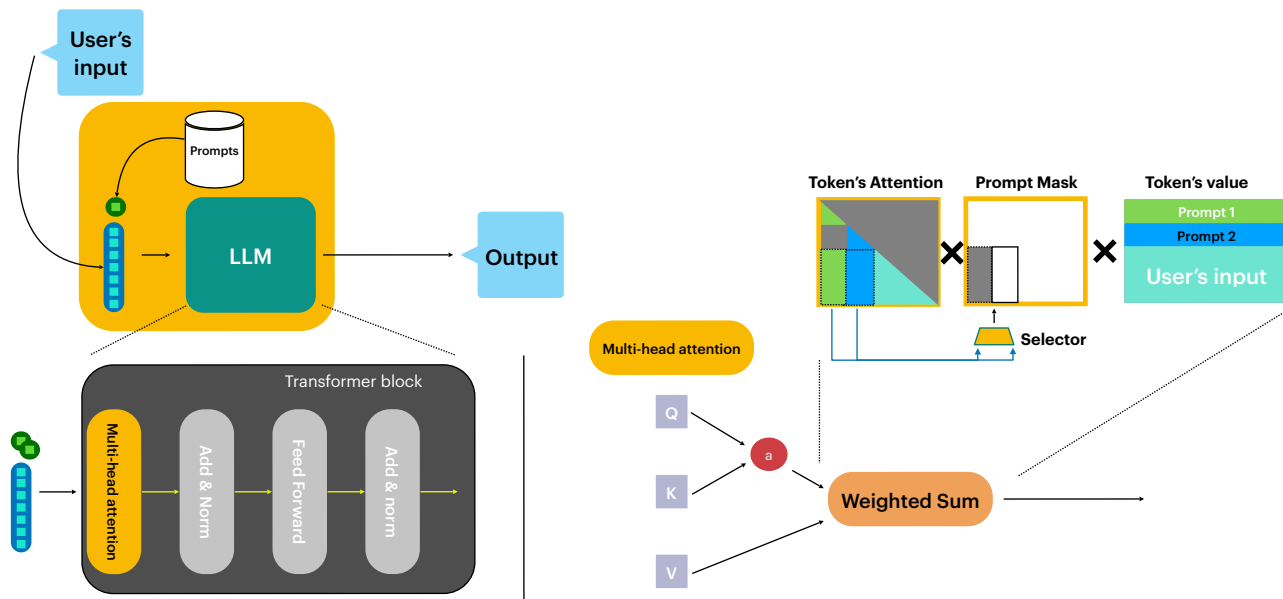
User's input

Prompts

LLM

Output

Transformer block

Multi-head attention

Add & Norm

Feed Forward

Add & norm

Multi-head attention

Token's Attention

Prompt Mask

Token's value

Prompt 1

Prompt 2

User's input

Selector

Q

K

V

a

Weighted Sum